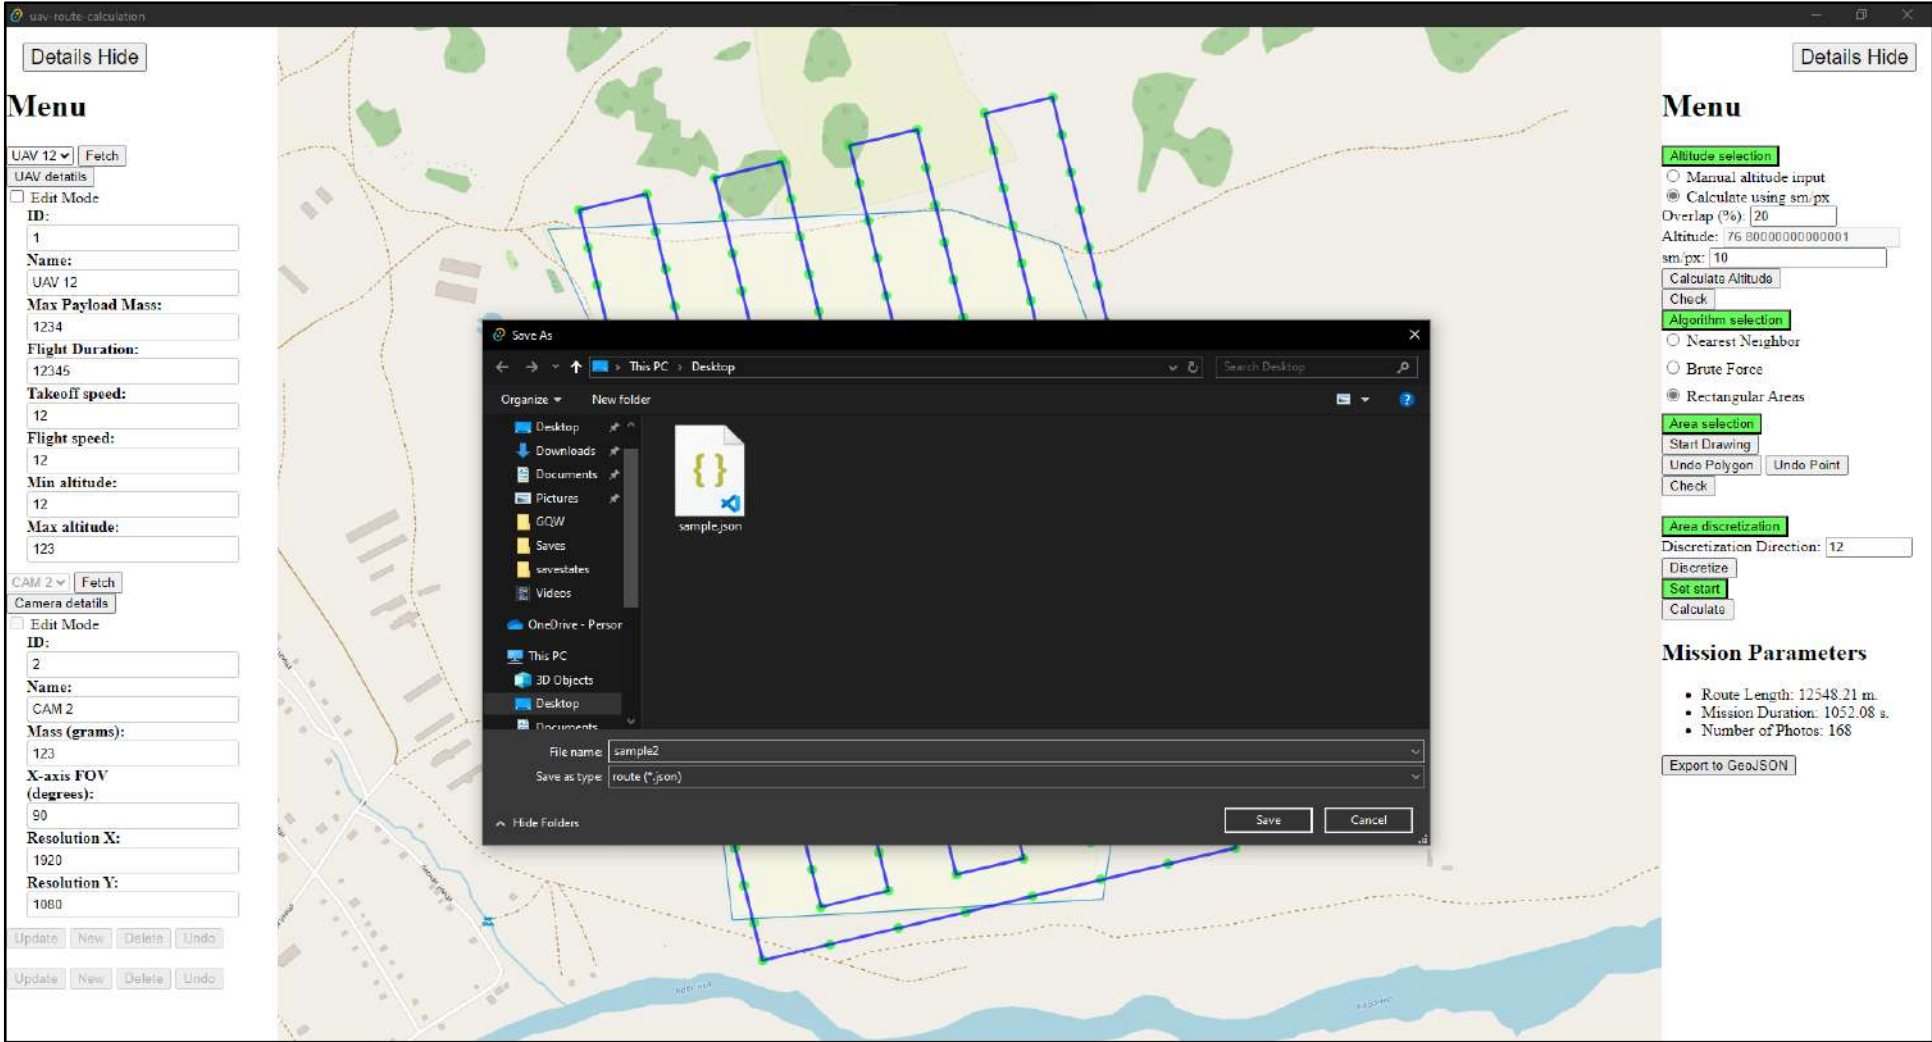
uav-route-calculation

Details Hide

Menu

UAV 12 Fetch
UAV details
Edit Mode
ID:
1
Name:
UAV 12
Max Payload Mass:
1234
Flight Duration:
12345
Takeoff speed:
12
Flight speed:
12
Min altitude:
12
Max altitude:
123

CAM 2 Fetch
Camera details
Edit Mode
ID:
2
Name:
CAM 2
Mass (grams):
123
X-axis FOV (degrees):
90
Resolution X:
1920
Resolution Y:
1080

Update New Delete Undo
Update New Delete Undo

Save As
This PC > Desktop
Search Desktop
Organize New folder
Desktop
Downloads
Documents
Pictures
GQW
Saves
savestates
Videos
OneDrive - Persor
This PC
3D Objects
Desktop
Documents
sample.json
File name: sample2
Save as type: route (*.json)
Hide Folders
Save Cancel

Details Hide

Menu

Altitude selection
Manual altitude input
Calculate using sm/px
Overlap (%): 20
Altitude: 76.80000000000001
sm/px: 10
Calculate Altitude
Check
Algorithm selection
Nearest Neighbor
Brute Force
Rectangular Areas
Area selection
Start Drawing
Undo Polygon Undo Point
Check
Area discretization
Discretization Direction: 12
Discretize
Set start
Calculate

Mission Parameters

• Route Length: 12548.21 m.
• Mission Duration: 1052.08 s.
• Number of Photos: 168

Export to GeoJSON